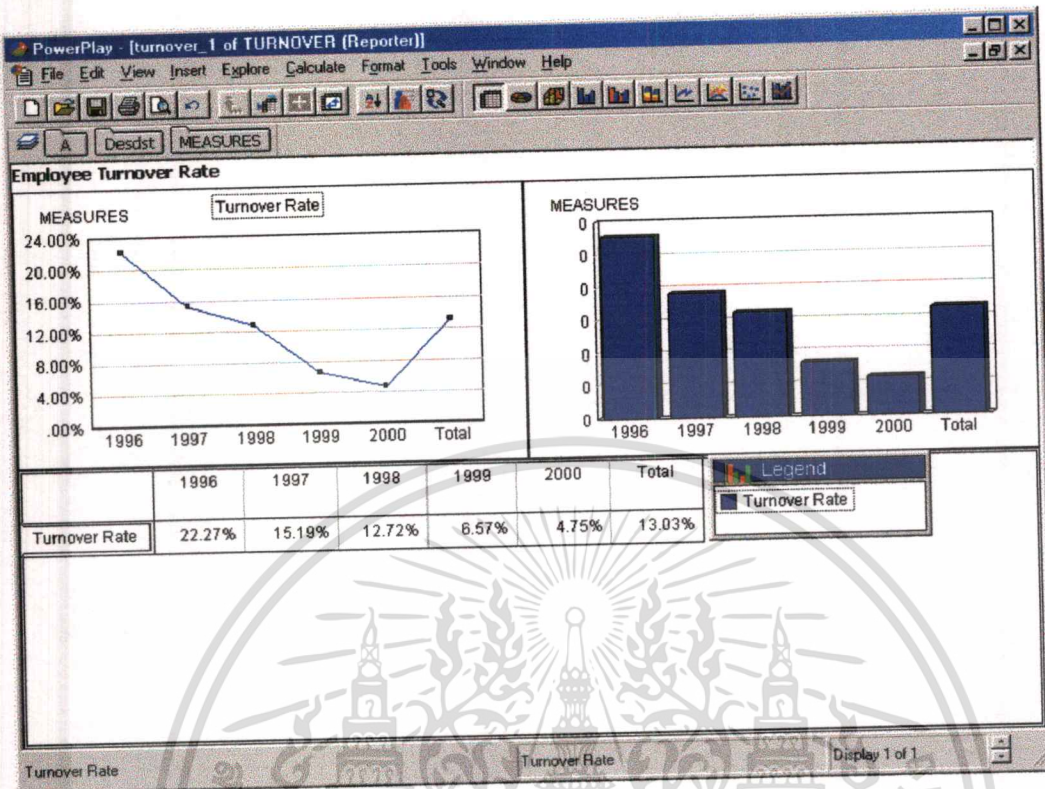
PowerPlay - [turnover_1 of TURNOVER (Reporter)]

File Edit View Insert Explore Calculate Format Tools Window Help

A Desdst MEASURES

Employee Turnover Rate

MEASURES

Turnover Rate

24.00%
20.00%
16.00%
12.00%
8.00%
4.00%
.00%

1996 1997 1998 1999 2000 Total

MEASURES

0
0
0
0
0
0
0

1996 1997 1998 1999 2000 Total

| | 1996 | 1997 | 1998 | 1999 | 2000 | Total |
|---|---|---|---|---|---|---|
| Turnover Rate | 22.27% | 15.19% | 12.72% | 6.57% | 4.75% | 13.03% |

Legend

Turnover Rate

Turnover Rate

Turnover Rate

Display 1 of 1